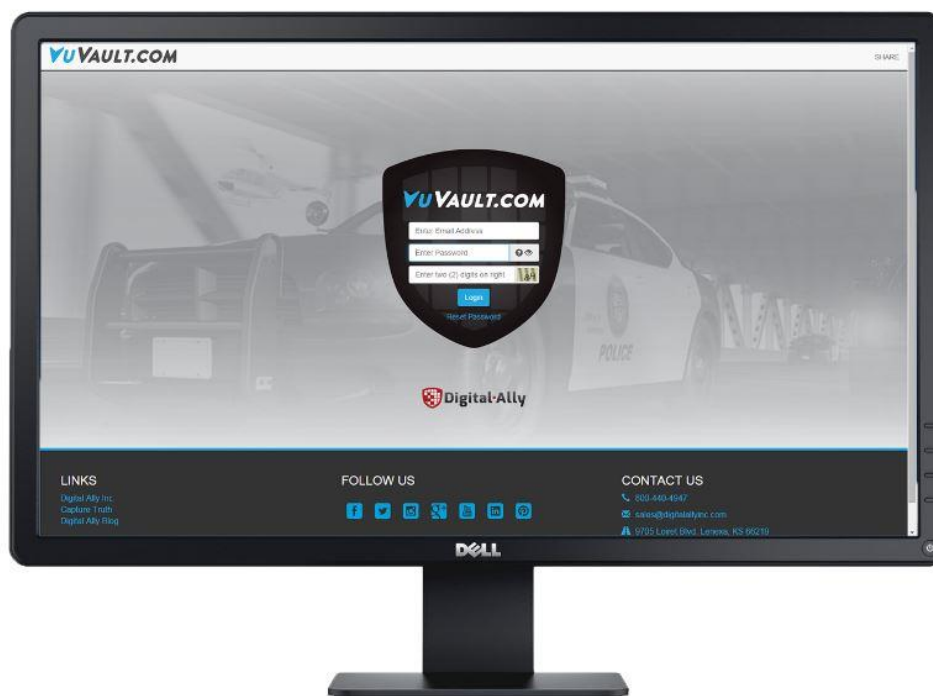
VUVAULT.COM

SHARE

VUVAULT.COM

Enter Email Address

Enter Password

Enter two (2) digits on right

14

Login

Reset Password

POLICE

Digital-Ally

LINKS

Digital Ally Inc.
Capture Truth
Digital Ally Blog

FOLLOW US

CONTACT US

800-440-4947

sales@digitalallyinc.com

9705 Loret Blvd. Lenexa, KS 66219

DELL